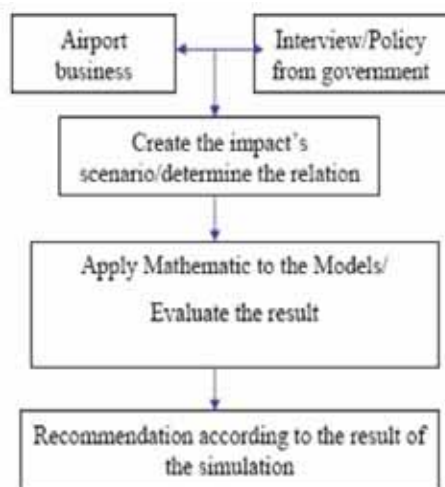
Airport business

Interview/Policy from government

Create the impact's scenario/determine the relation

Apply Mathematic to the Models/

Evaluate the result

Recommendation according to the result of the simulation